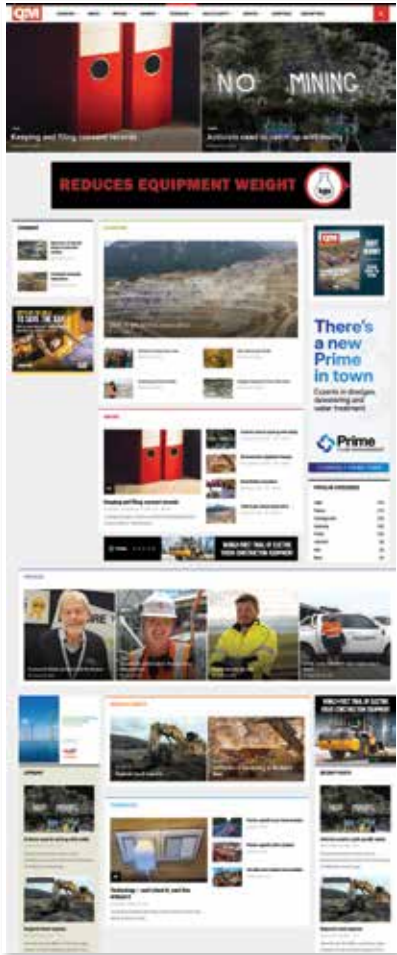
CIM

NO MINING

Keeping and filing consent records

Activists need to catch up with reality

REDUCES EQUIPMENT WEIGHT

There's a new Prime in town

Experts in dredges, dewatering and water treatment

Prime

Keeping and filing consent records

WORLD FIRST TRIAL OF ELECTRIC TRUCK CONSTRUCTION EQUIPMENT

WORLD FIRST TRIAL OF ELECTRIC CONSTRUCTION EQUIPMENT

Technology – and what to do with the tech?